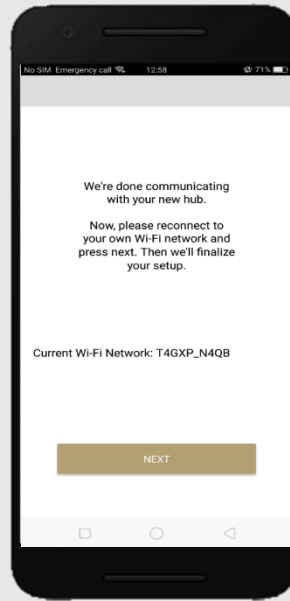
No SIM Emergency call 12:58 71%

We're done communicating with your new hub.

Now, please reconnect to your own Wi-Fi network and press next. Then we'll finalize your setup.

Current Wi-Fi Network: T4GXP_N4QB

NEXT